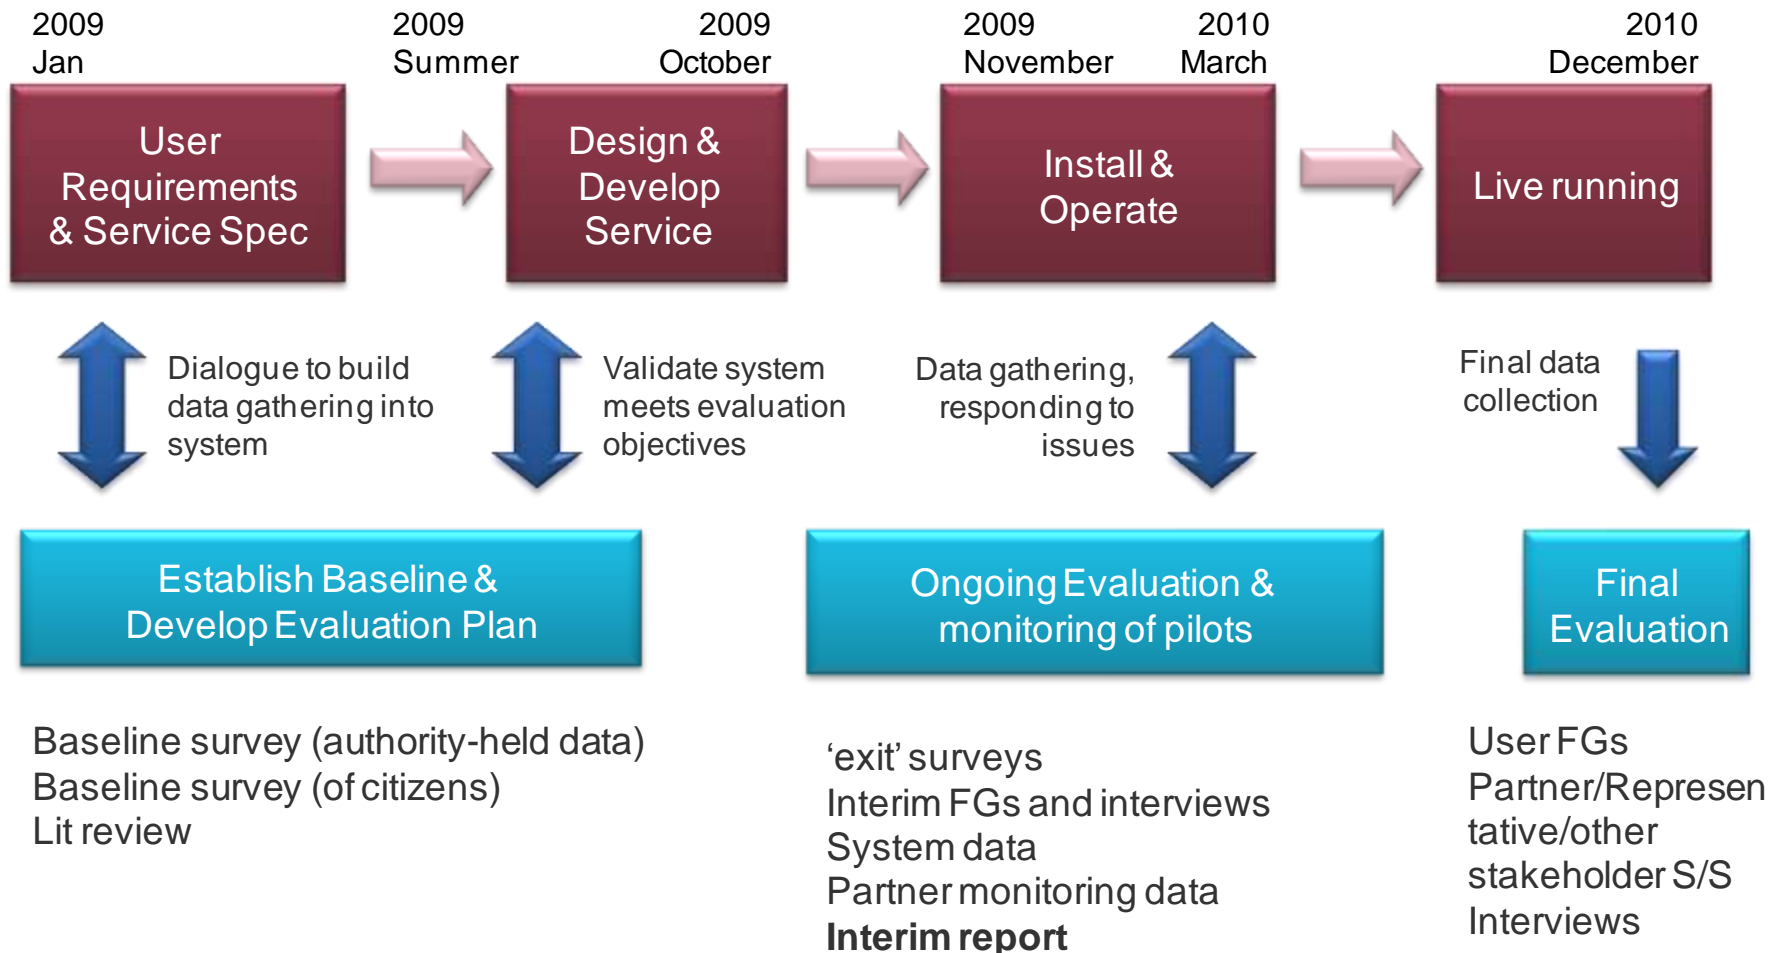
2009 Jan

2009 Summer

2009 October

2009 November

2010 March

2010 December

User Requirements & Service Spec

Design & Develop Service

Install & Operate

Live running

Dialogue to build data gathering into system

Validate system meets evaluation objectives

Data gathering, responding to issues

Final data collection

Establish Baseline & Develop Evaluation Plan

Ongoing Evaluation & monitoring of pilots

Final Evaluation

Baseline survey (authority-held data)
Baseline survey (of citizens)
Lit review

‘exit’ surveys
Interim FGs and interviews
System data
Partner monitoring data
**Interim report**

User FGs
Partner/Representative/other stakeholder S/S
Interviews